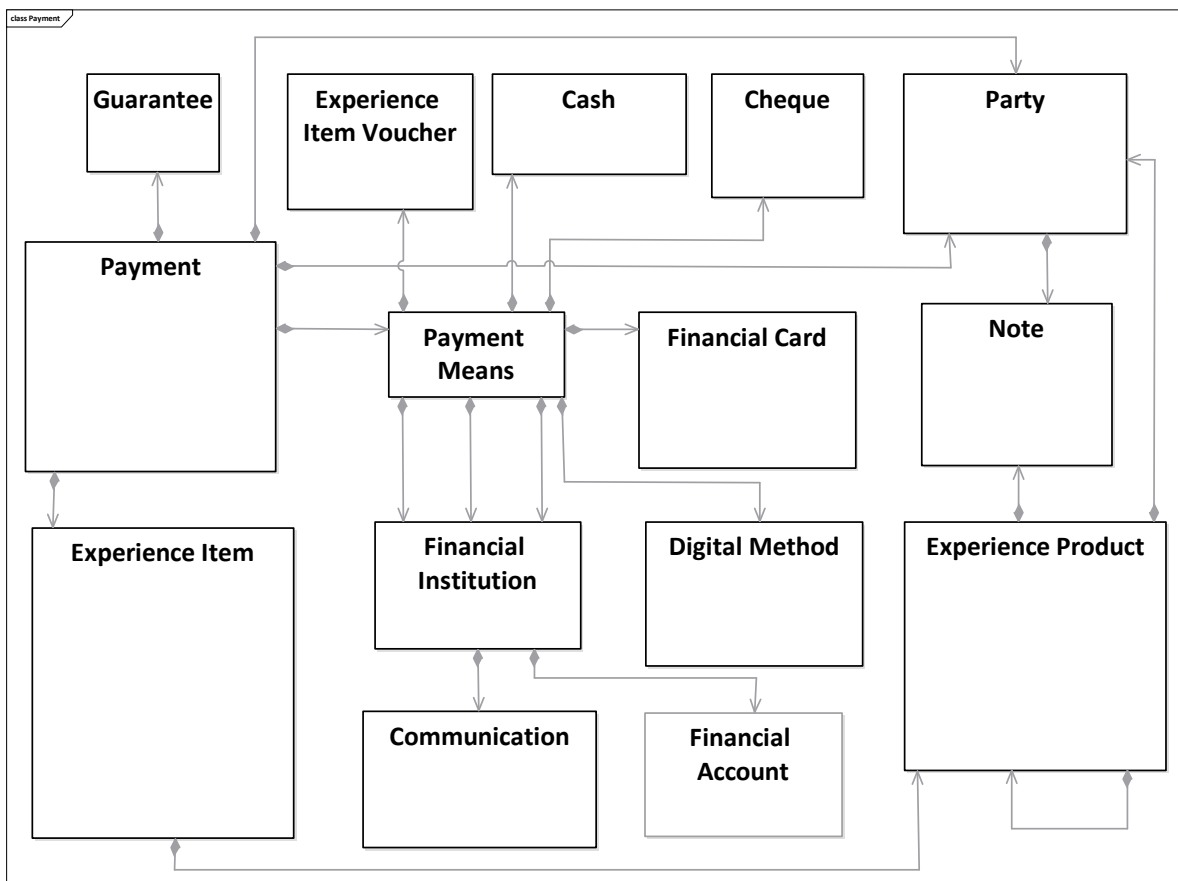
class Payment

Guarantee

Experience Item Voucher

Cash

Cheque

Party

Payment

Payment Means

Financial Card

Note

Experience Item

Financial Institution

Digital Method

Experience Product

Communication

Financial Account